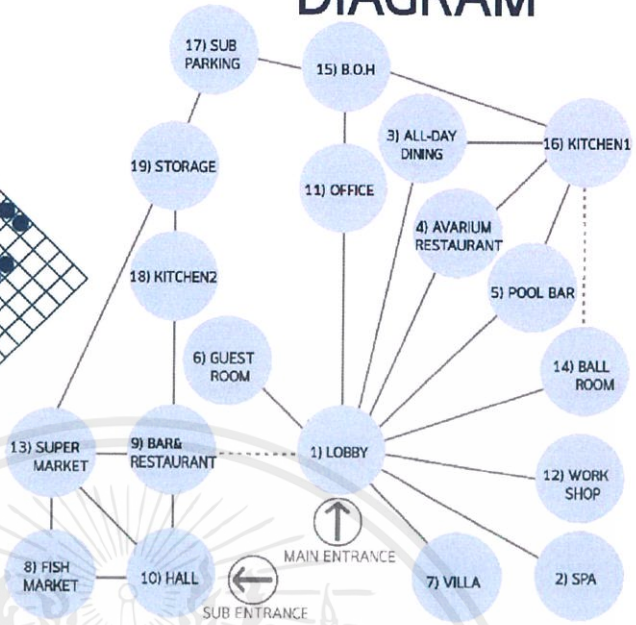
DIAGRAM

17) SUB PARKING
15) B.O.H
3) ALL-DAY DINING
16) KITCHEN1
19) STORAGE
11) OFFICE
4) AVARIUM RESTAURANT
18) KITCHEN2
5) POOL BAR
6) GUEST ROOM
14) BALL ROOM
13) SUPER MARKET
9) BAR& RESTAURANT
1) LOBBY
12) WORK SHOP
MAIN ENTRANCE
8) FISH MARKET
10) HALL
7) VILLA
2) SPA
SUB ENTRANCE